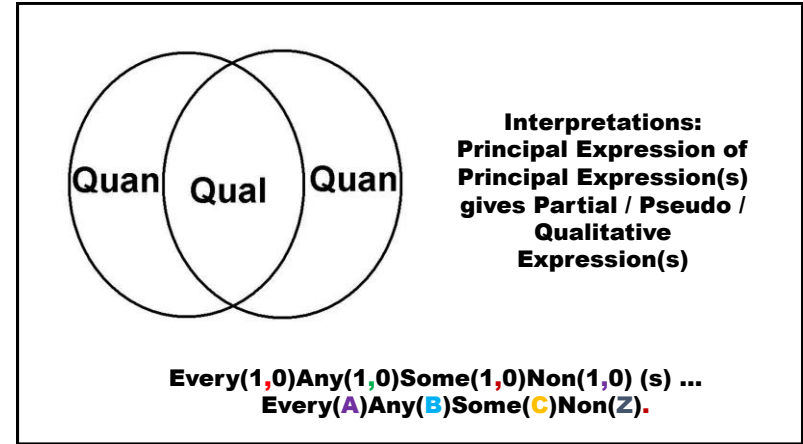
Quan
Qual
Quan

Interpretations:
Principal Expression of Principal Expression(s) gives Partial / Pseudo / Qualitative Expression(s)

Every(1,0)Any(1,0)Some(1,0)Non(1,0) (s) ...
Every(A)Any(B)Some(C)Non(Z).